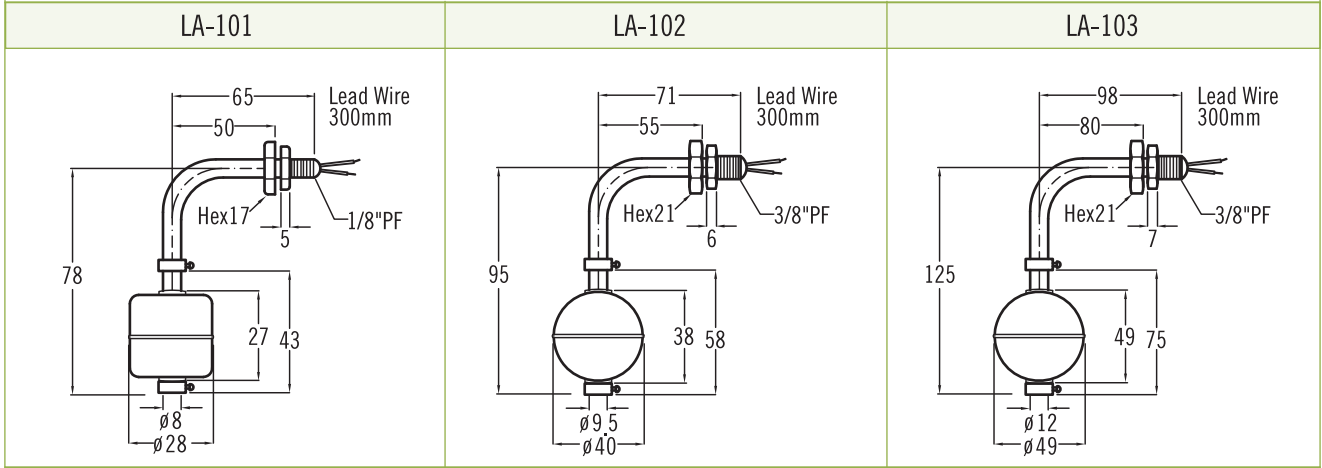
| LA-101 | LA-102 | LA-103 |
|---|---|---|
| 65 Lead Wire 300mm 50 Hex17 5 1/8"PF 78 27 43 ø8 ø28 | 71 Lead Wire 300mm 55 Hex21 6 3/8"PF 95 38 58 ø9.5 ø40 | 98 Lead Wire 300mm 80 Hex21 7 3/8"PF 125 49 75 ø12 ø49 |